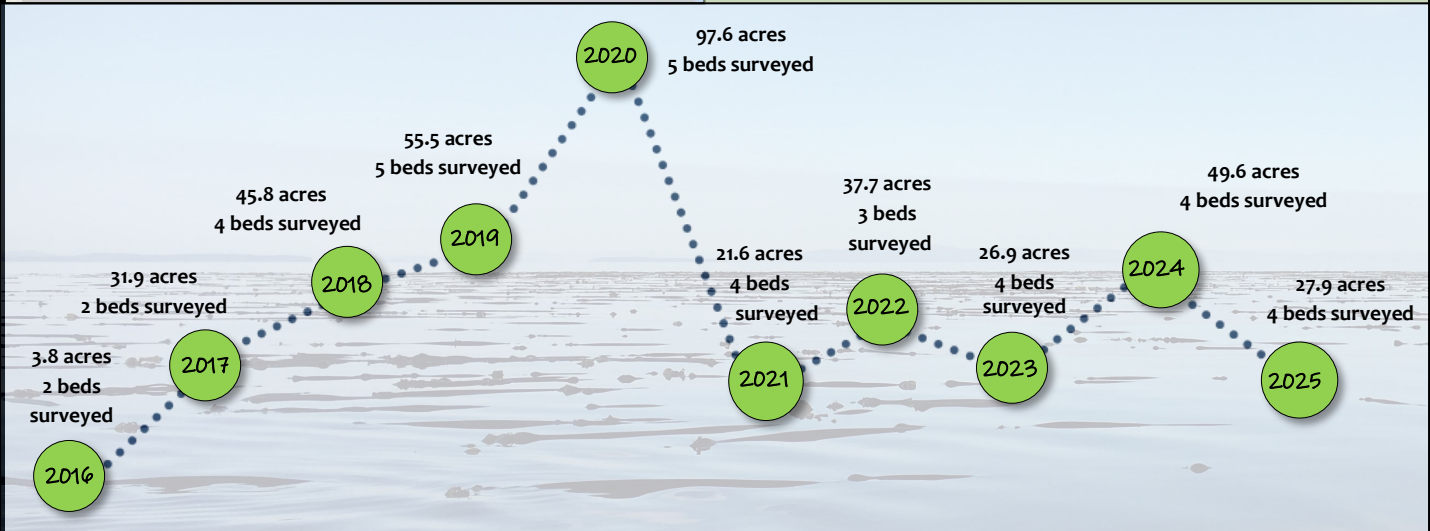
2016
3.8 acres
2 beds
surveyed

2017
31.9 acres
2 beds surveyed

2018
45.8 acres
4 beds surveyed

2019
55.5 acres
5 beds surveyed

2020
97.6 acres
5 beds surveyed

2021
21.6 acres
4 beds
surveyed

2022
37.7 acres
3 beds
surveyed

2023
26.9 acres
4 beds
surveyed

2024
49.6 acres
4 beds surveyed

2025
27.9 acres
4 beds surveyed